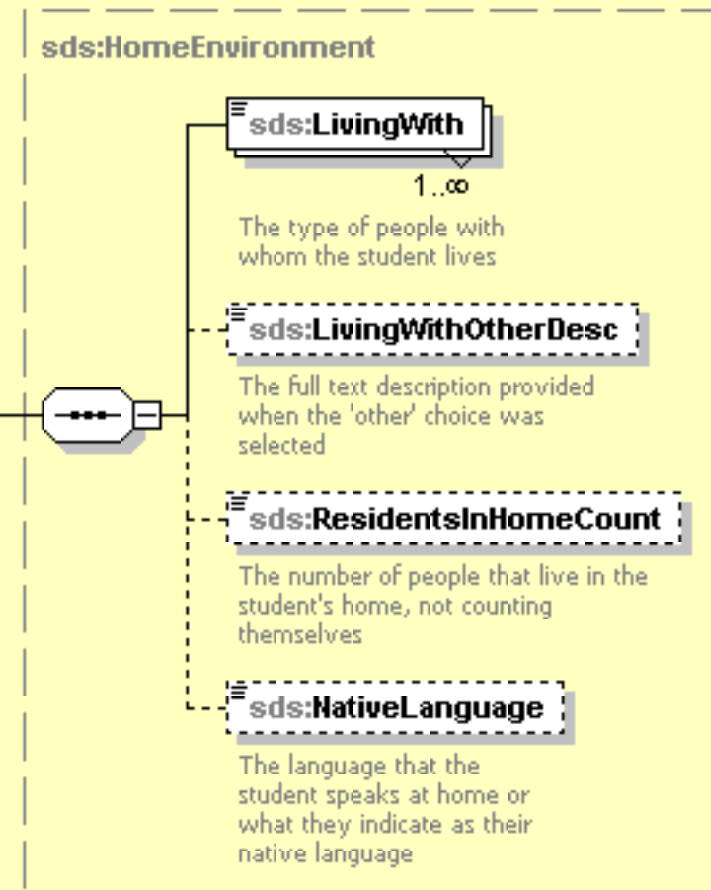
sds:HomeEnvironment

sds:LivingWith

1..∞

The type of people with whom the student lives

sds:LivingWithOtherDesc

The full text description provided when the 'other' choice was selected

sds:ResidentsInHomeCount

The number of people that live in the student's home, not counting themselves

sds:NativeLanguage

The language that the student speaks at home or what they indicate as their native language